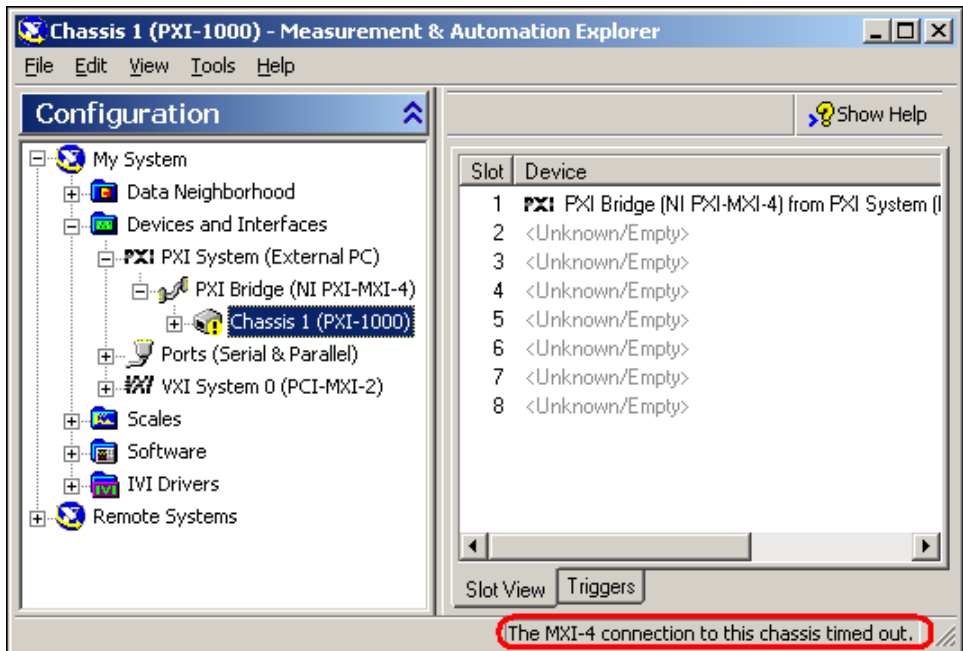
Chassis 1 (PXI-1000) - Measurement & Automation Explorer

File Edit View Tools Help

Configuration

Show Help

My System
Data Neighborhood
Devices and Interfaces
PXI PXI System (External PC)
PXI Bridge (NI PXI-MXI-4)
Chassis 1 (PXI-1000)
Ports (Serial & Parallel)
VXI VXI System 0 (PCI-MXI-2)
Scales
Software
IVI Drivers
Remote Systems

| Slot | Device |
|---|---|
| 1 | PXI PXI Bridge (NI PXI-MXI-4) from PXI System ([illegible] |
| 2 | <Unknown/Empty> |
| 3 | <Unknown/Empty> |
| 4 | <Unknown/Empty> |
| 5 | <Unknown/Empty> |
| 6 | <Unknown/Empty> |
| 7 | <Unknown/Empty> |
| 8 | <Unknown/Empty> |

Slot View Triggers

The MXI-4 connection to this chassis timed out.